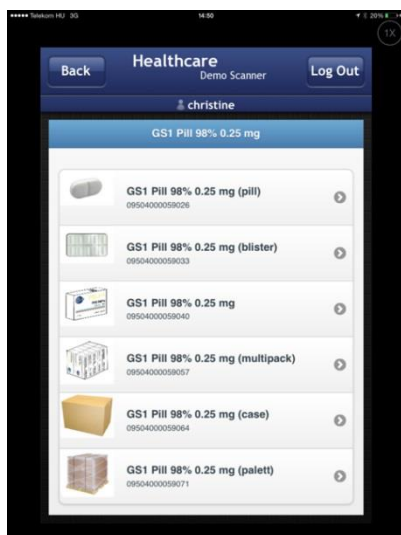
••••• Telekom HU 3G 14:50 20%

1X

Back

Healthcare
Demo Scanner

Log Out

christine

GS1 Pill 98% 0.25 mg

GS1 Pill 98% 0.25 mg (pill)
09504000059026

GS1 Pill 98% 0.25 mg (blister)
09504000059033

GS1 Pill 98% 0.25 mg
09504000059040

GS1 Pill 98% 0.25 mg (multipack)
09504000059057

GS1 Pill 98% 0.25 mg (case)
09504000059064

GS1 Pill 98% 0.25 mg (palett)
09504000059071